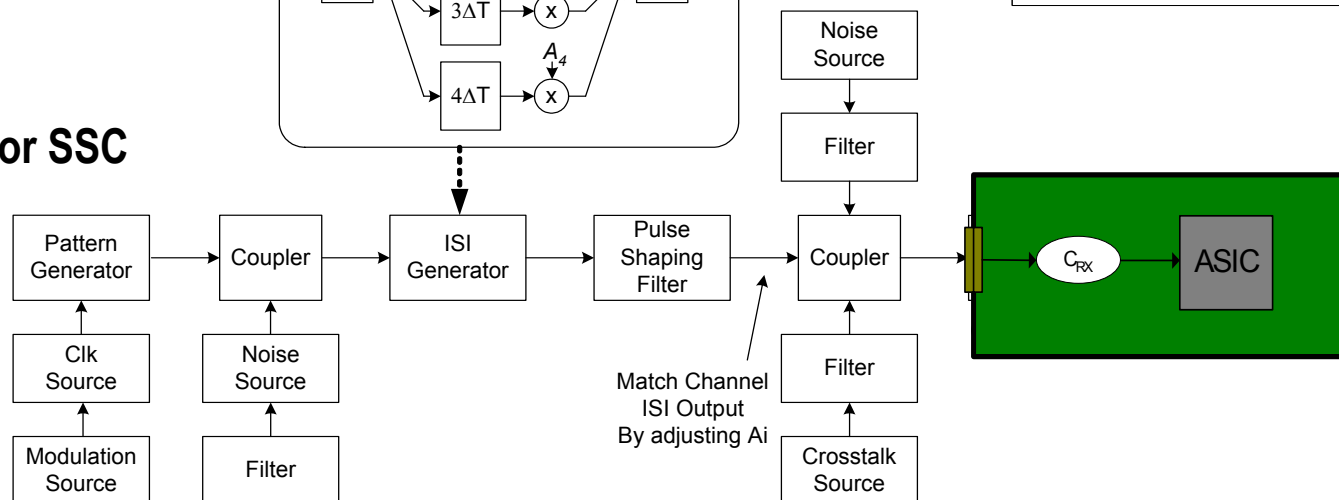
$3\Delta T$ x

$A_4$

$4\Delta T$ x

or SSC

Noise Source

Filter

Pattern Generator

Coupler

ISI Generator

Pulse Shaping Filter

Coupler

$C_{RX}$

ASIC

Clk Source

Noise Source

Filter

Match Channel ISI Output By adjusting Ai

Modulation Source

Filter

Crosstalk Source